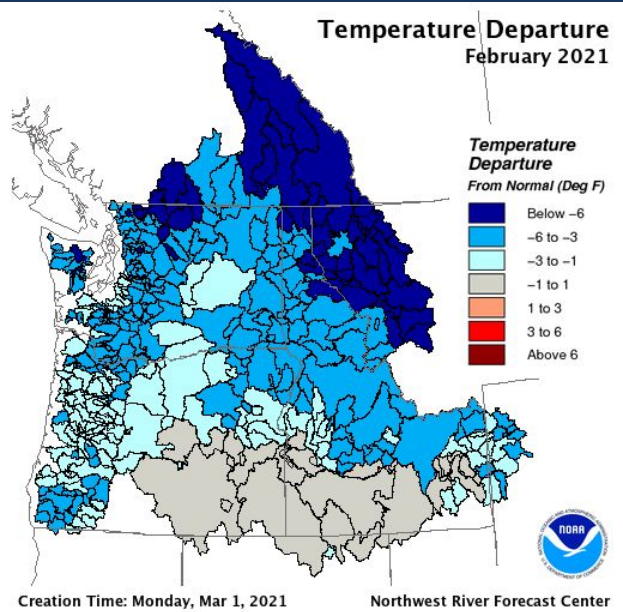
Temperature Departure
February 2021

Temperature Departure
From Normal (Deg F)

Below −6
−6 to −3
−3 to −1
−1 to 1
1 to 3
3 to 6
Above 6

NOAA

Creation Time: Monday, Mar 1, 2021

Northwest River Forecast Center